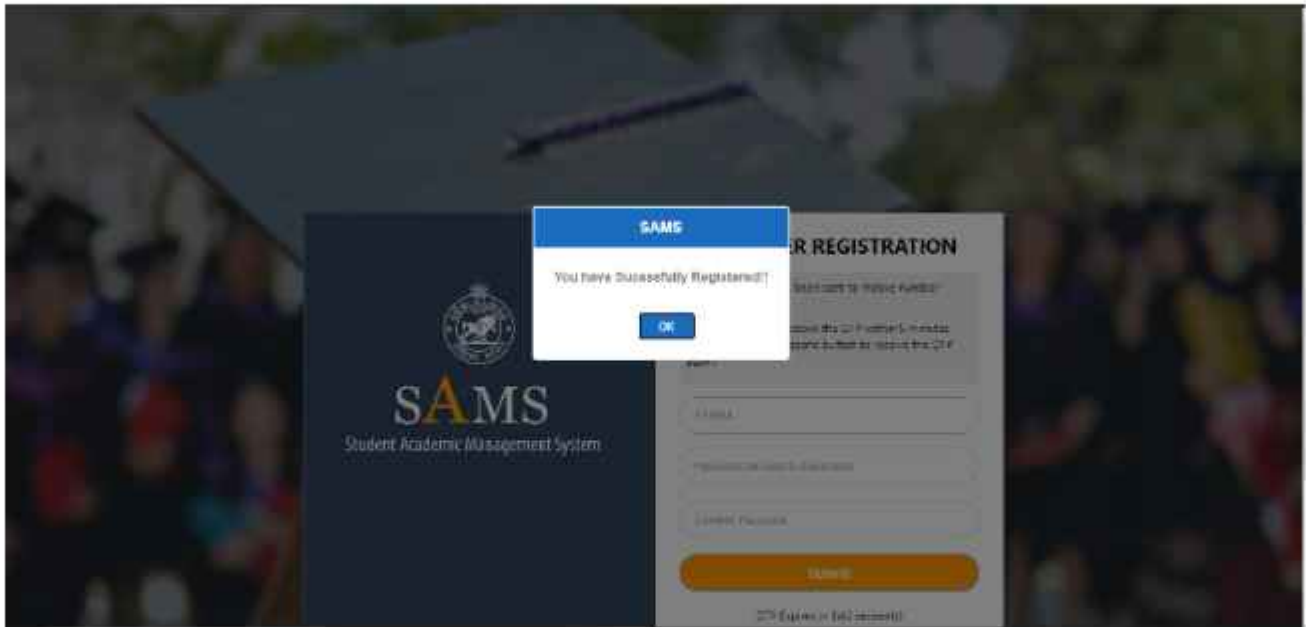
SAMS

You have Sucessfully Registered!!

OK

R REGISTRATION

SAMS
Student Academic Management System

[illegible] sent to mobile number

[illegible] the OTP within 5 minutes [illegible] button to resend the OTP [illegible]

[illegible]

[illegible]

Confirm Password

Submit

OTP Expires in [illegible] second(s)